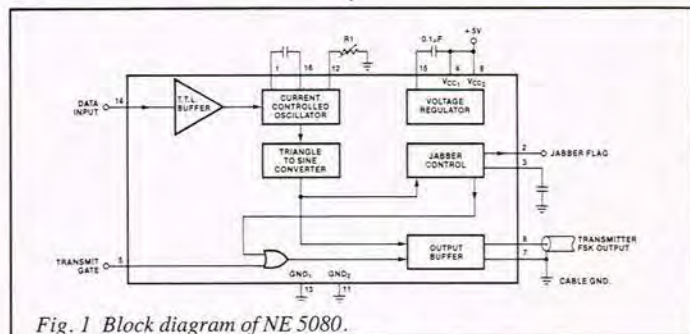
R1

0.1μF

+5V

1

16

12

15

4

9

$V_{CC_1}$

$V_{CC_2}$

DATA INPUT

14

T.T.L. BUFFER

CURRENT CONTROLLED OSCILLATOR

VOLTAGE REGULATOR

TRIANGLE TO SINE CONVERTER

JABBER CONTROL

2

JABBER FLAG

3

TRANSMIT GATE

5

OUTPUT BUFFER

8

7

TRANSMITTER FSK OUTPUT

CABLE GND.

$GND_1$

$GND_2$

13

11

Fig. 1 Block diagram of NE 5080.